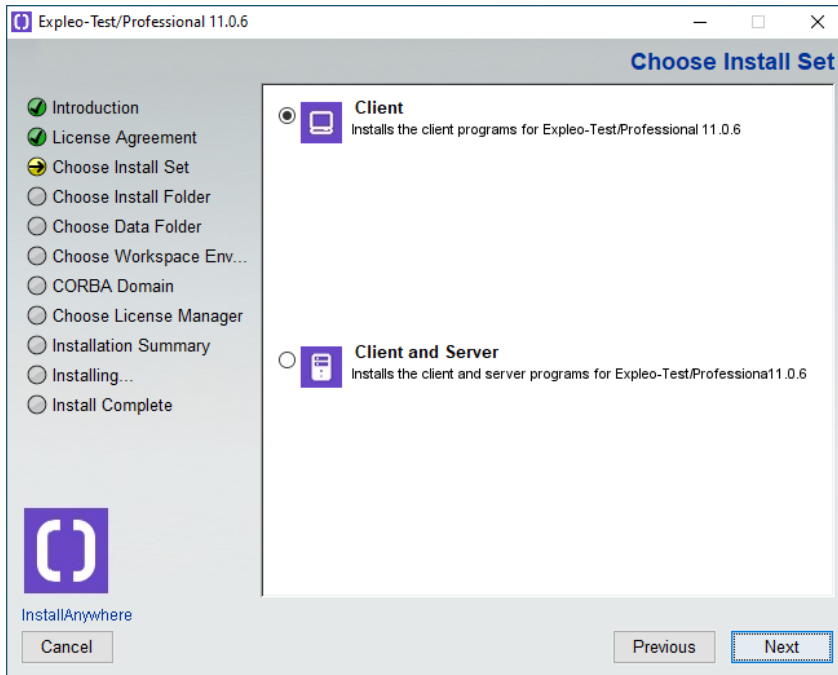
Expleo-Test/Professional 11.0.6

Choose Install Set

Introduction
License Agreement
Choose Install Set
Choose Install Folder
Choose Data Folder
Choose Workspace Env...
CORBA Domain
Choose License Manager
Installation Summary
Installing...
Install Complete

Client
Installs the client programs for Expleo-Test/Professional 11.0.6

Client and Server
Installs the client and server programs for Expleo-Test/Professiona11.0.6

InstallAnywhere

Cancel

Previous

Next